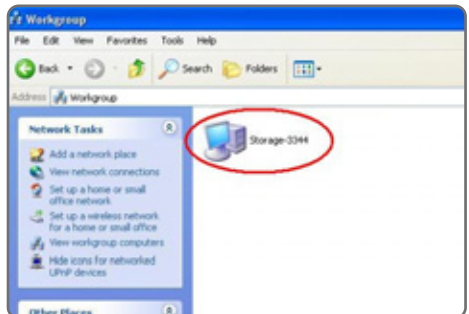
Workgroup

File Edit View Favorites Tools Help

Back Search Folders

Address Workgroup

Network Tasks

Add a network place

View network connections

Set up a home or small office network

Set up a wireless network for a home or small office

View workgroup computers

Hide icons for networked UPnP devices

Other Places

Storage-3344